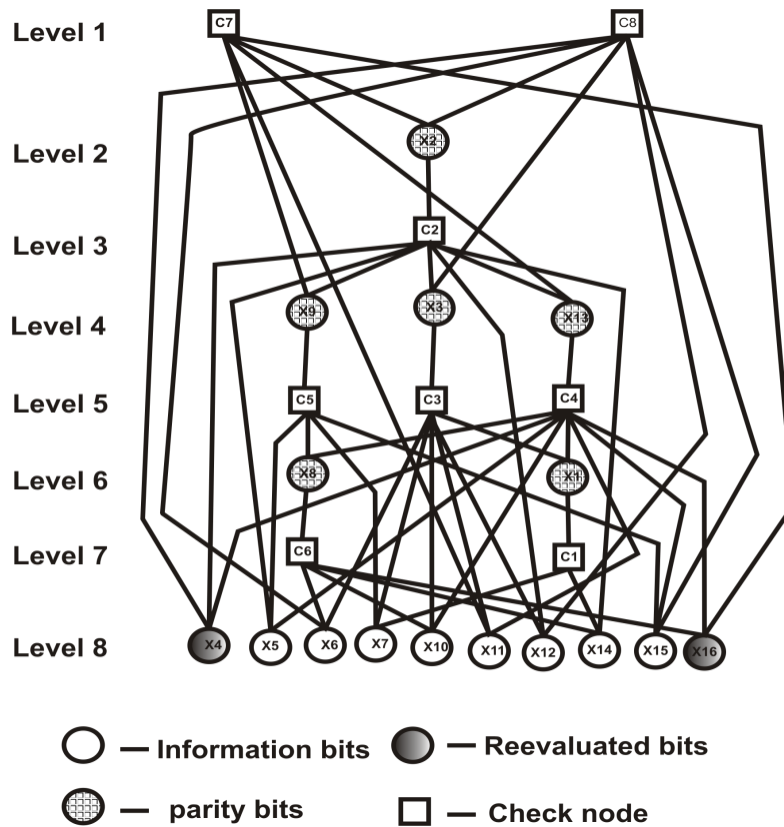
Level 1
C7
C8
Level 2
X2
Level 3
C2
Level 4
X9
X3
X13
Level 5
C5
C3
C4
Level 6
X8
X1
Level 7
C6
C1
Level 8
X4
X5
X6
X7
X10
X11
X12
X14
X15
X16

— Information bits
— Reevaluated bits
— parity bits
— Check node